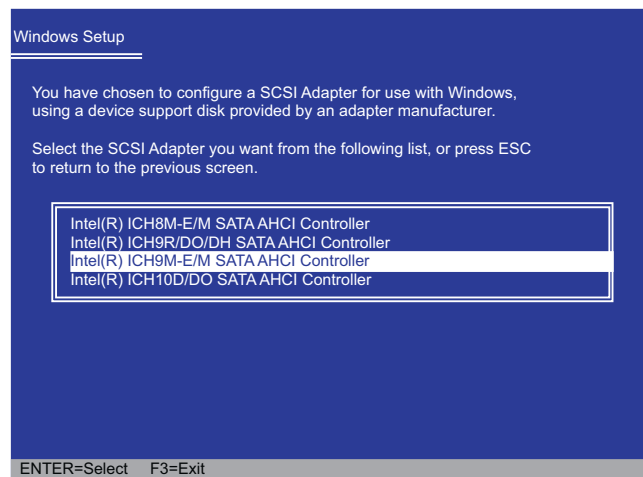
Windows Setup

You have chosen to configure a SCSI Adapter for use with Windows, using a device support disk provided by an adapter manufacturer.

Select the SCSI Adapter you want from the following list, or press ESC to return to the previous screen.

Intel(R) ICH8M-E/M SATA AHCI Controller
Intel(R) ICH9R/DO/DH SATA AHCI Controller
Intel(R) ICH9M-E/M SATA AHCI Controller
Intel(R) ICH10D/DO SATA AHCI Controller

ENTER=Select F3=Exit